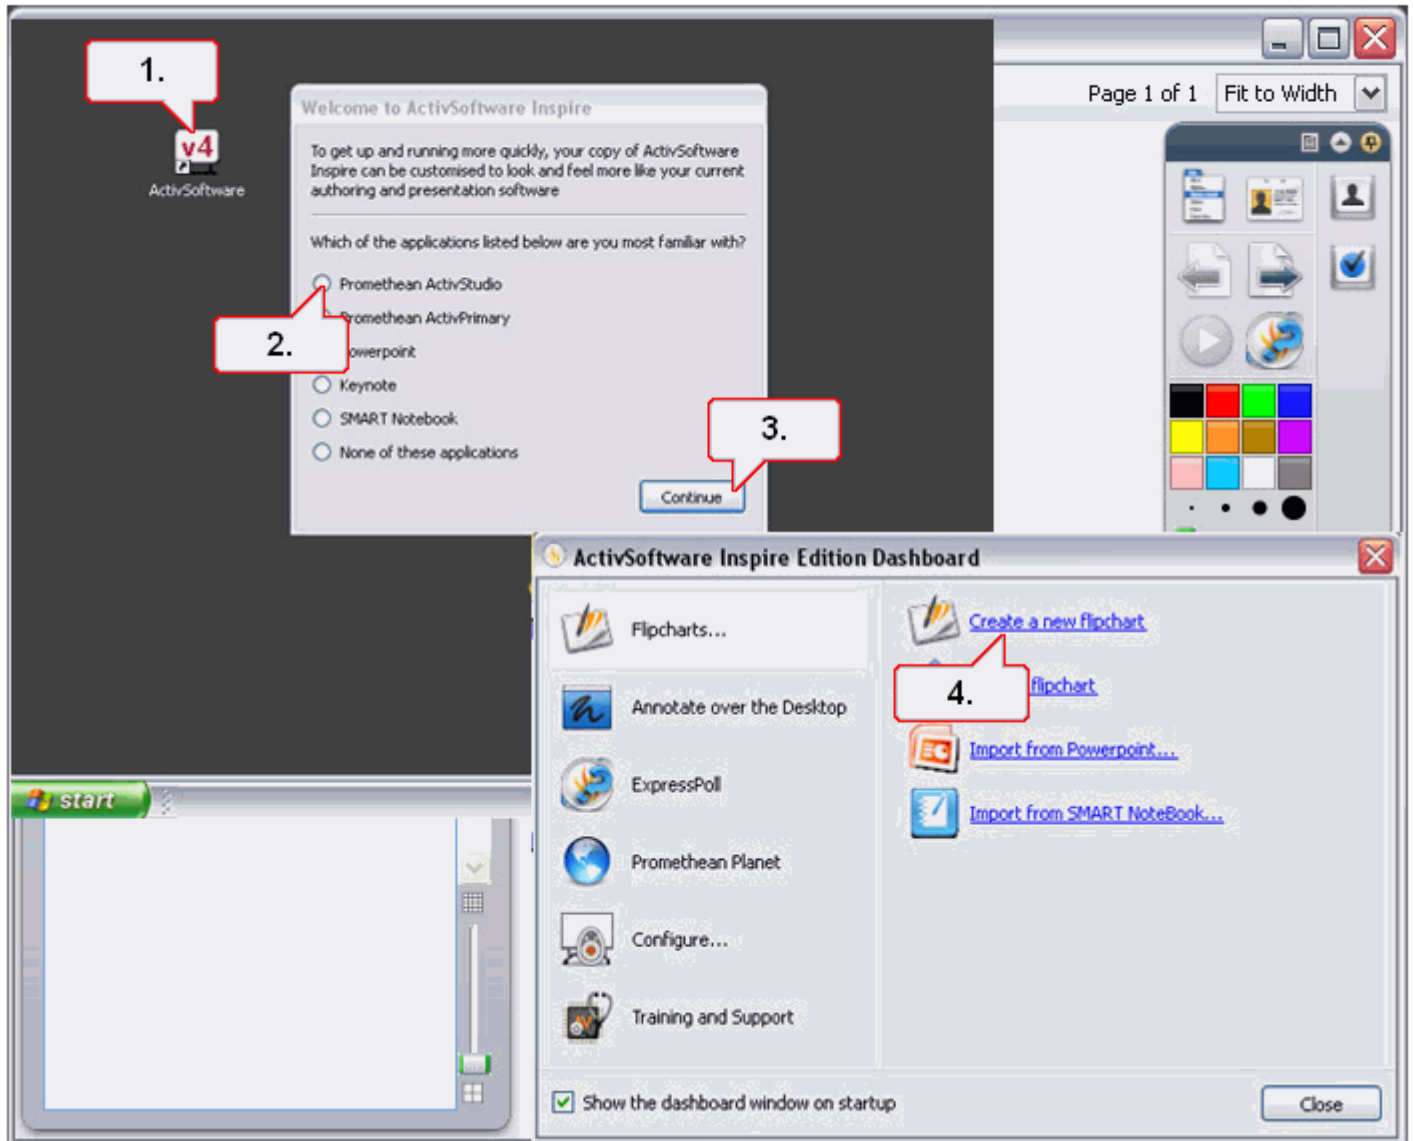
1.

v4

ActivSoftware

Welcome to ActivSoftware Inspire

To get up and running more quickly, your copy of ActivSoftware Inspire can be customised to look and feel more like your current authoring and presentation software

Which of the applications listed below are you most familiar with?

Promethean ActivStudio

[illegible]romethean ActivPrimary

2.

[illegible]owerpoint

Keynote

SMART Notebook

None of these applications

3.

Continue

Page 1 of 1 Fit to Width

start

ActivSoftware Inspire Edition Dashboard

Flipcharts...

Annotate over the Desktop

ExpressPoll

Promethean Planet

Configure...

Training and Support

Create a new flipchart

4.

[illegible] flipchart

Import from Powerpoint...

Import from SMART NoteBook...

Show the dashboard window on startup

Close